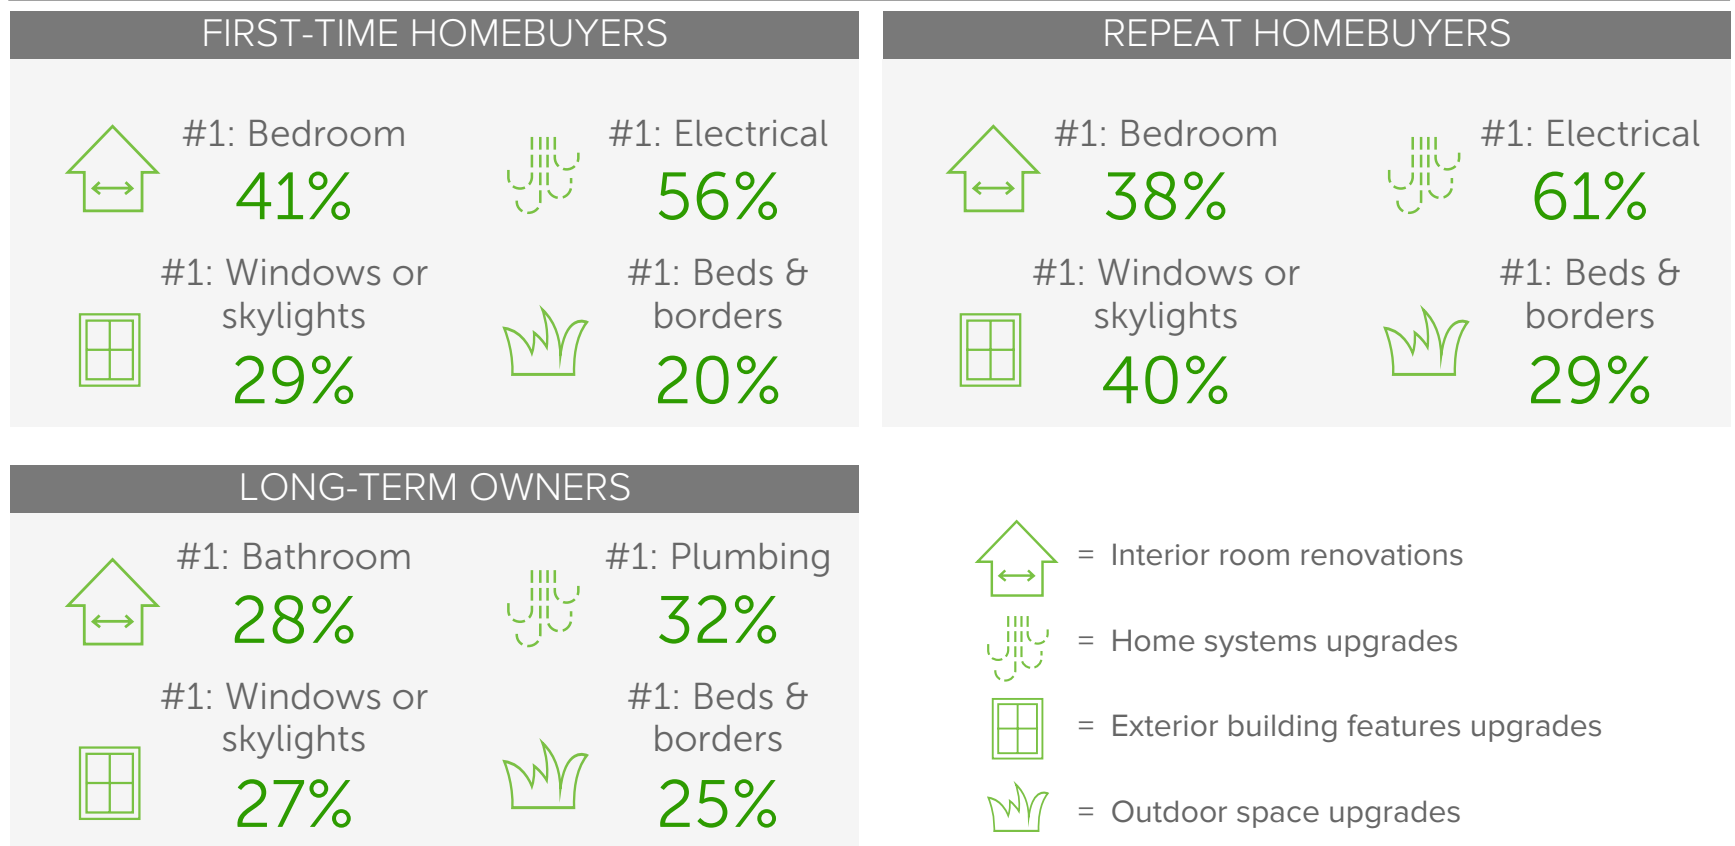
FIRST-TIME HOMEBUYERS

#1: Bedroom
41%

#1: Electrical
56%

#1: Windows or skylights
29%

#1: Beds & borders
20%

REPEAT HOMEBUYERS

#1: Bedroom
38%

#1: Electrical
61%

#1: Windows or skylights
40%

#1: Beds & borders
29%

LONG-TERM OWNERS

#1: Bathroom
28%

#1: Plumbing
32%

#1: Windows or skylights
27%

#1: Beds & borders
25%

= Interior room renovations

= Home systems upgrades

= Exterior building features upgrades

= Outdoor space upgrades